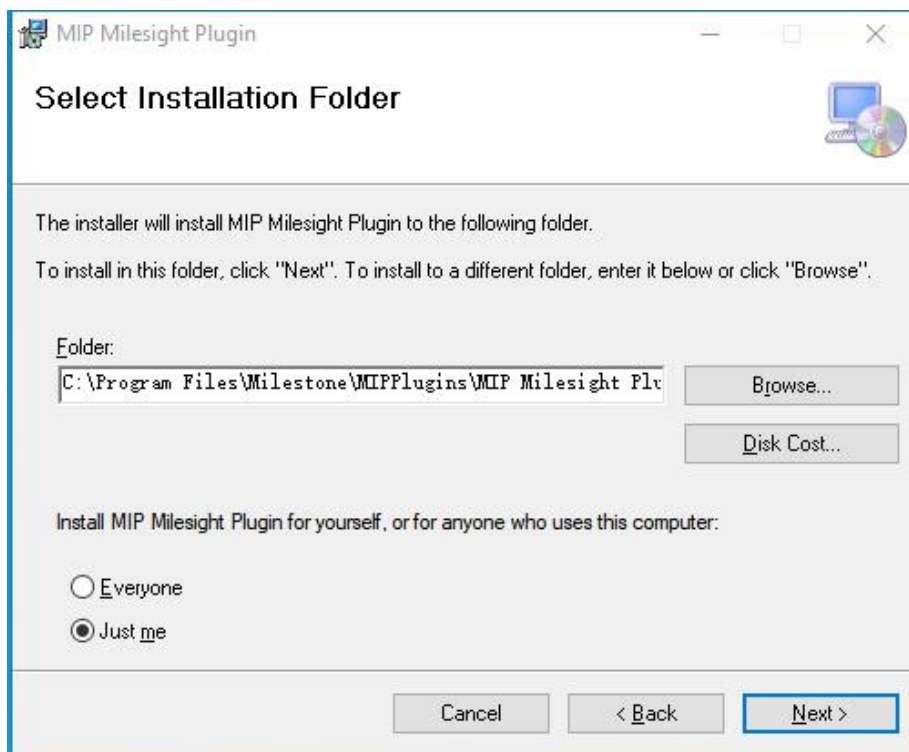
MIP Milesight Plugin

Select Installation Folder

The installer will install MIP Milesight Plugin to the following folder.

To install in this folder, click "Next". To install to a different folder, enter it below or click "Browse".

Folder:

C:\Program Files\Milestone\MIPPlugins\MIP Milesight Plu

Browse...

Disk Cost...

Install MIP Milesight Plugin for yourself, or for anyone who uses this computer:

Everyone

Just me

Cancel

< Back

Next >